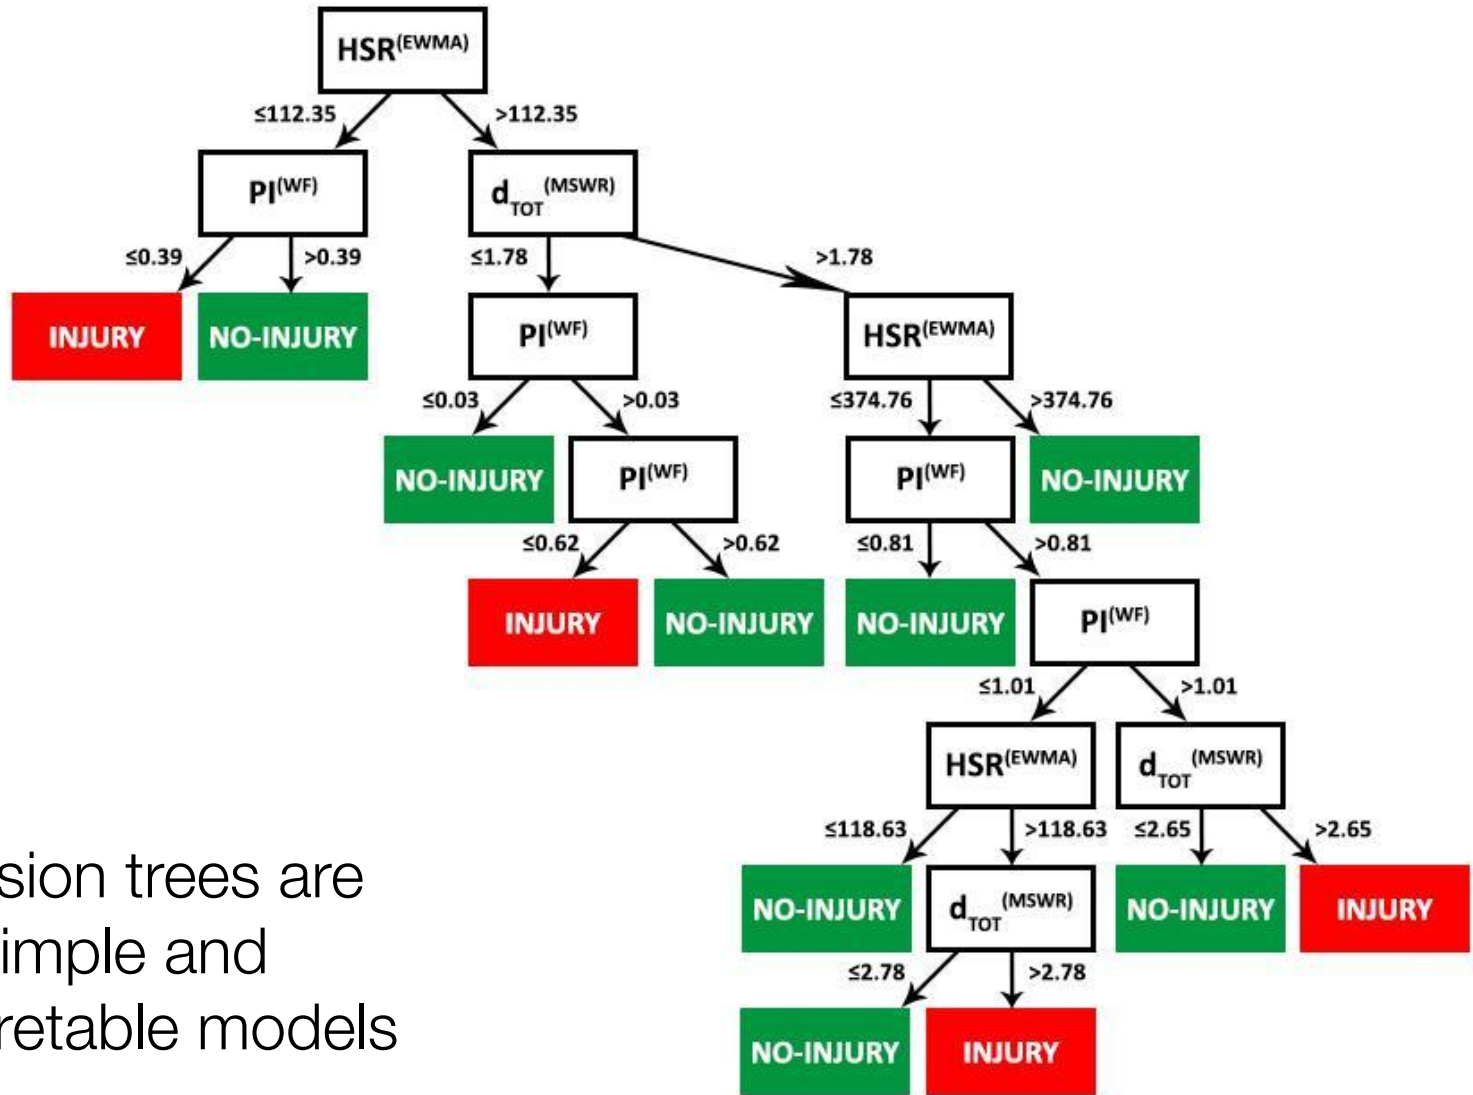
$HSR^{(EWMA)}$

≤112.35
>112.35

$PI^{(WF)}$

$d_{TOT}^{(MSWR)}$

≤0.39
>0.39

INJURY
NO-INJURY

≤1.78
>1.78

$PI^{(WF)}$

$HSR^{(EWMA)}$

≤0.03
>0.03

NO-INJURY

$PI^{(WF)}$

≤374.76
>374.76

$PI^{(WF)}$

NO-INJURY

≤0.62
>0.62

INJURY
NO-INJURY

≤0.81
>0.81

NO-INJURY

$PI^{(WF)}$

≤1.01
>1.01

$HSR^{(EWMA)}$

$d_{TOT}^{(MSWR)}$

≤118.63
>118.63
≤2.65
>2.65

NO-INJURY

$d_{TOT}^{(MSWR)}$

NO-INJURY
INJURY

≤2.78
>2.78

NO-INJURY
INJURY

sion trees are imple and retable models